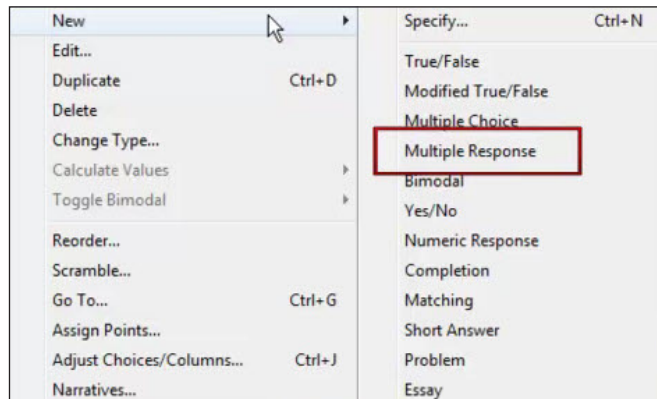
New
Edit...
Duplicate Ctrl+D
Delete
Change Type...
Calculate Values
Toggle Bimodal
Reorder...
Scramble...
Go To... Ctrl+G
Assign Points...
Adjust Choices/Columns... Ctrl+J
Narratives...

Specify... Ctrl+N
True/False
Modified True/False
Multiple Choice
Multiple Response
Bimodal
Yes/No
Numeric Response
Completion
Matching
Short Answer
Problem
Essay